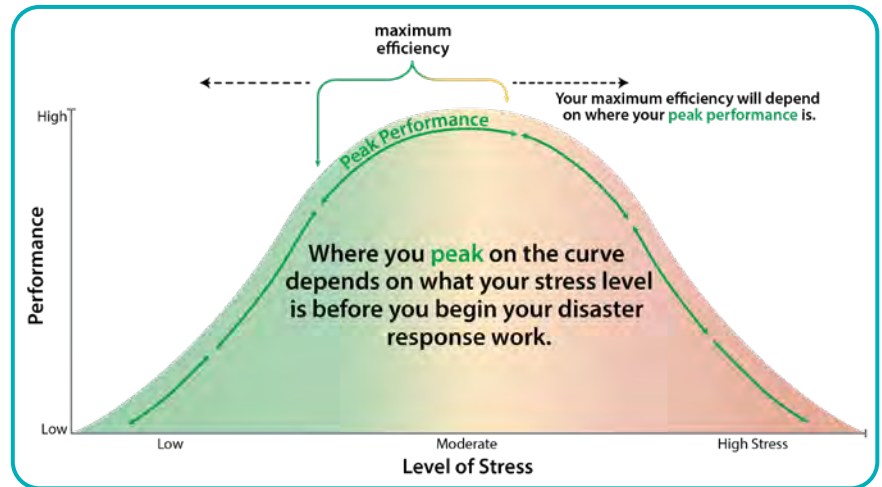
maximum efficiency

Your maximum efficiency will depend on where your peak performance is.

High

Peak Performance

Performance

Where you peak on the curve depends on what your stress level is before you begin your disaster response work.

Low

Low

Moderate

High Stress

Level of Stress